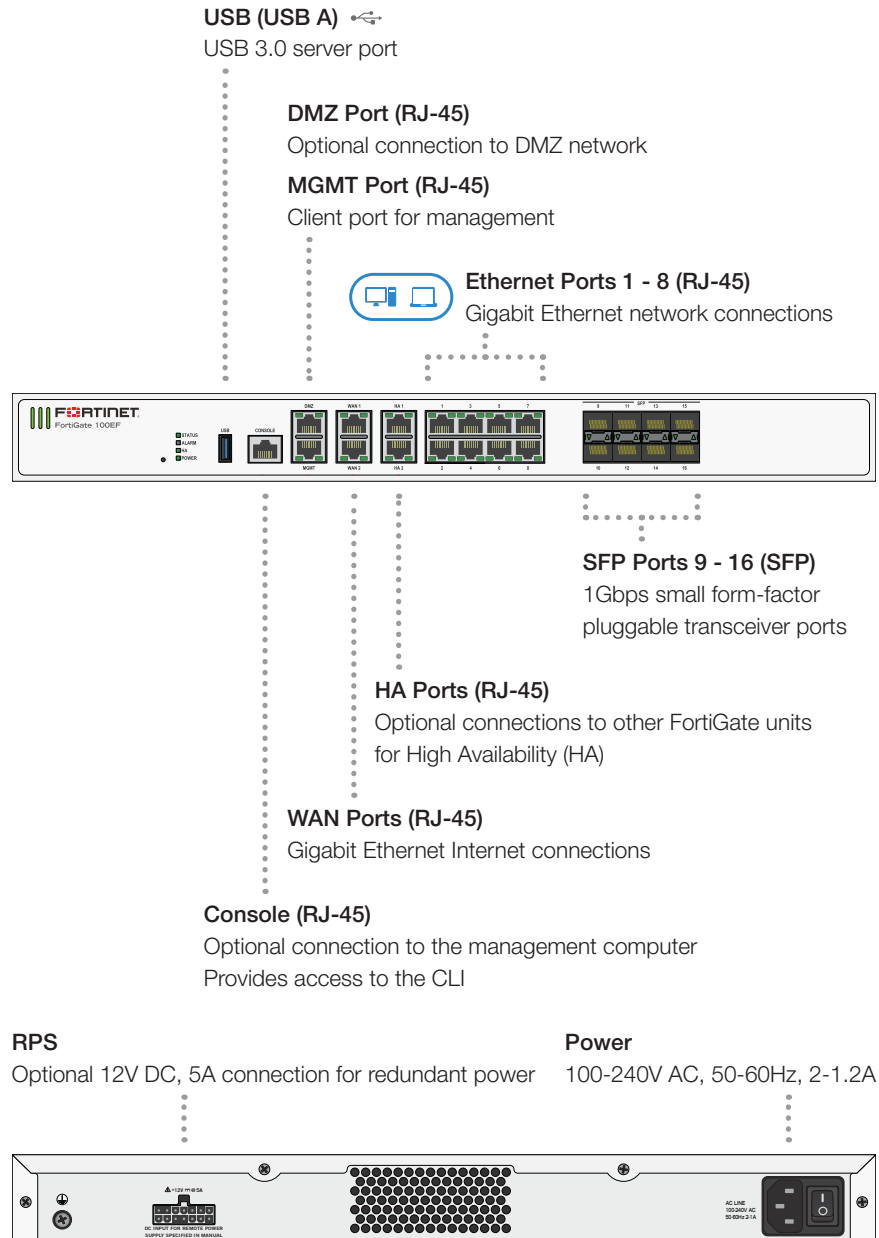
USB (USB A)
USB 3.0 server port

DMZ Port (RJ-45)
Optional connection to DMZ network

MGMT Port (RJ-45)
Client port for management

Ethernet Ports 1 - 8 (RJ-45)
Gigabit Ethernet network connections

FORTINET
FortiGate 100EF
STATUS
ALARM
HA
POWER
USB
CONSOLE
DMZ
MGMT
WAN 1
WAN 2
HA 1
HA 2
1 3 5 7
2 4 6 8
SFP
9 11 13 15
10 12 14 16

SFP Ports 9 - 16 (SFP)
1Gbps small form-factor pluggable transceiver ports

HA Ports (RJ-45)
Optional connections to other FortiGate units for High Availability (HA)

WAN Ports (RJ-45)
Gigabit Ethernet Internet connections

Console (RJ-45)
Optional connection to the management computer
Provides access to the CLI

RPS
Optional 12V DC, 5A connection for redundant power

Power
100-240V AC, 50-60Hz, 2-1.2A

+12V 5A
DC INPUT FOR REMOTE POWER SUPPLY SPECIFIED IN MANUAL

AC LINE
100-240V AC
50-60Hz 2-1A